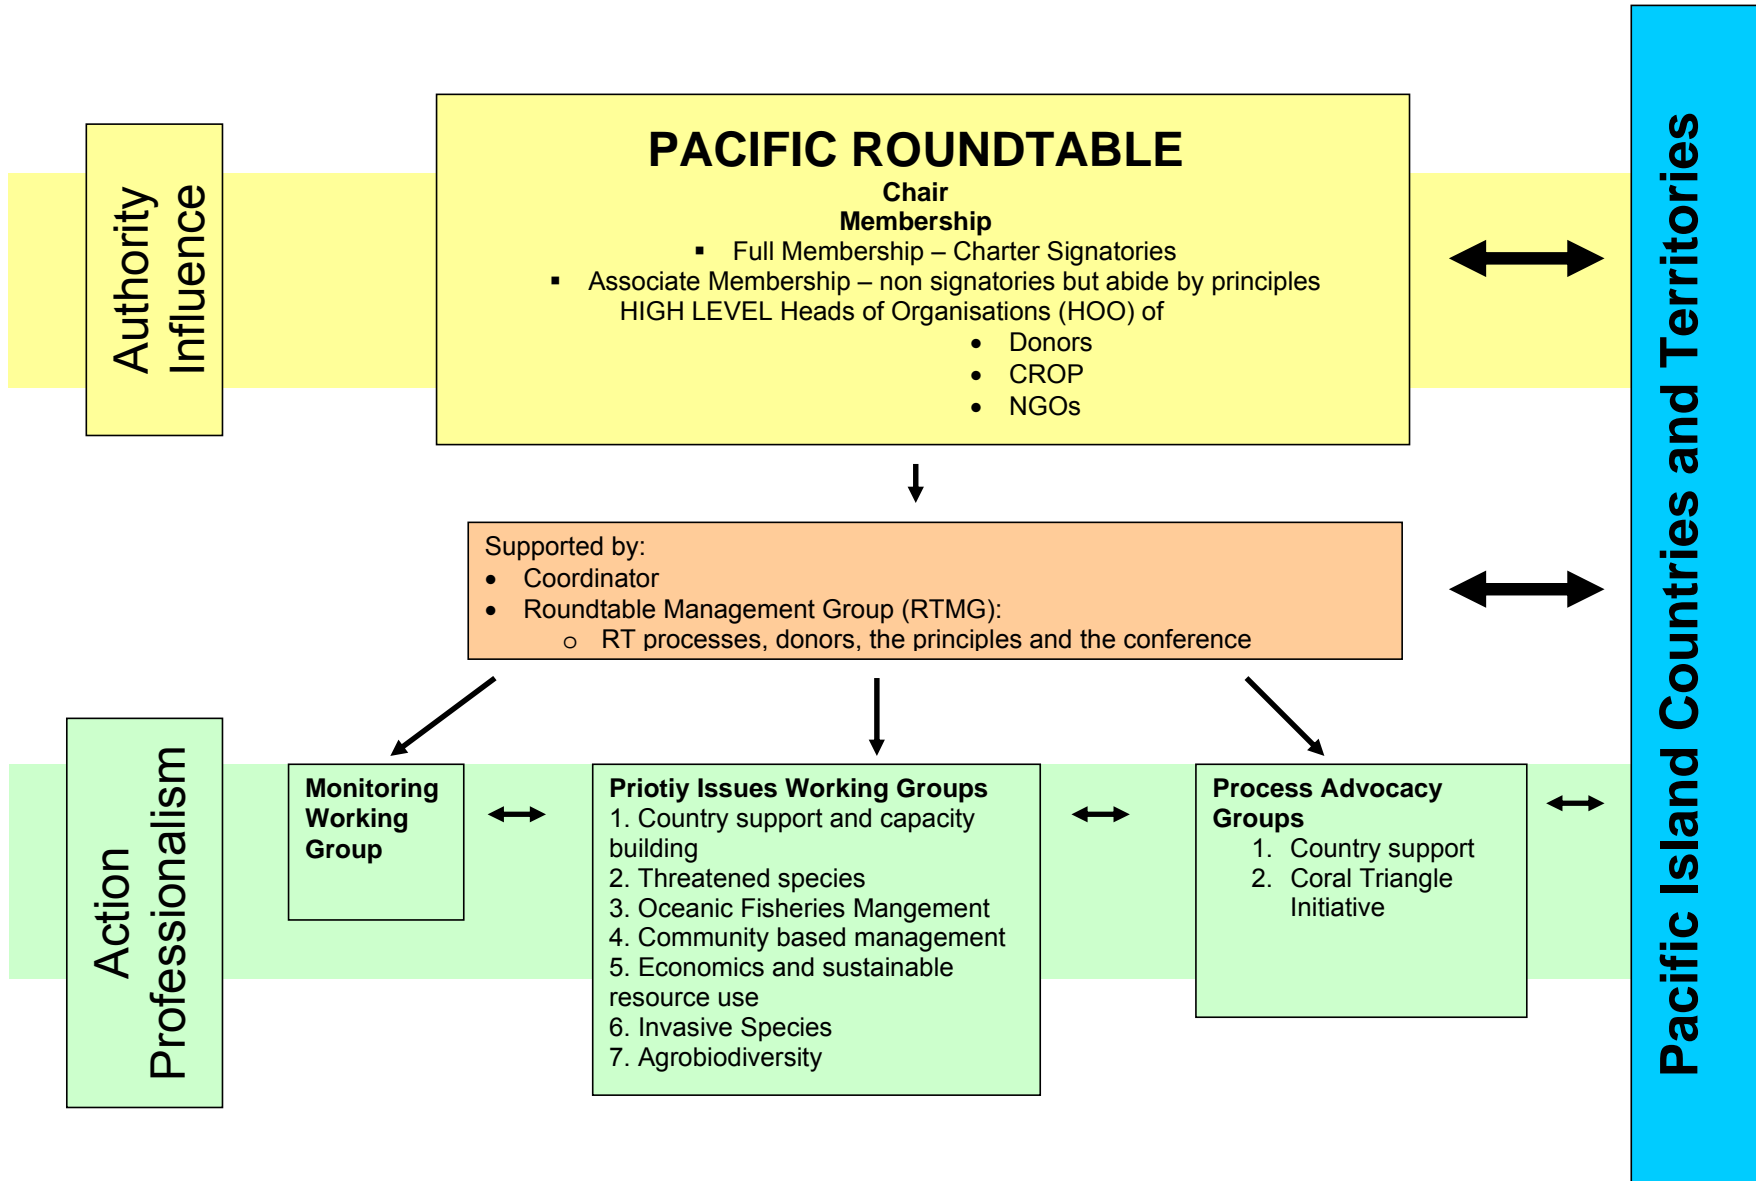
Authority
Influence

PACIFIC ROUNDTABLE
Chair
Membership
- Full Membership – Charter Signatories
- Associate Membership – non signatories but abide by principles
HIGH LEVEL Heads of Organisations (HOO) of
- Donors
- CROP
- NGOs

Supported by:
- Coordinator
- Roundtable Management Group (RTMG):
  - RT processes, donors, the principles and the conference

Action
Professionalism

Monitoring Working Group

Priotiy Issues Working Groups
1. Country support and capacity building
2. Threatened species
3. Oceanic Fisheries Mangement
4. Community based management
5. Economics and sustainable resource use
6. Invasive Species
7. Agrobiodiversity

Process Advocacy Groups
1. Country support
2. Coral Triangle Initiative

Pacific Island Countries and Territories